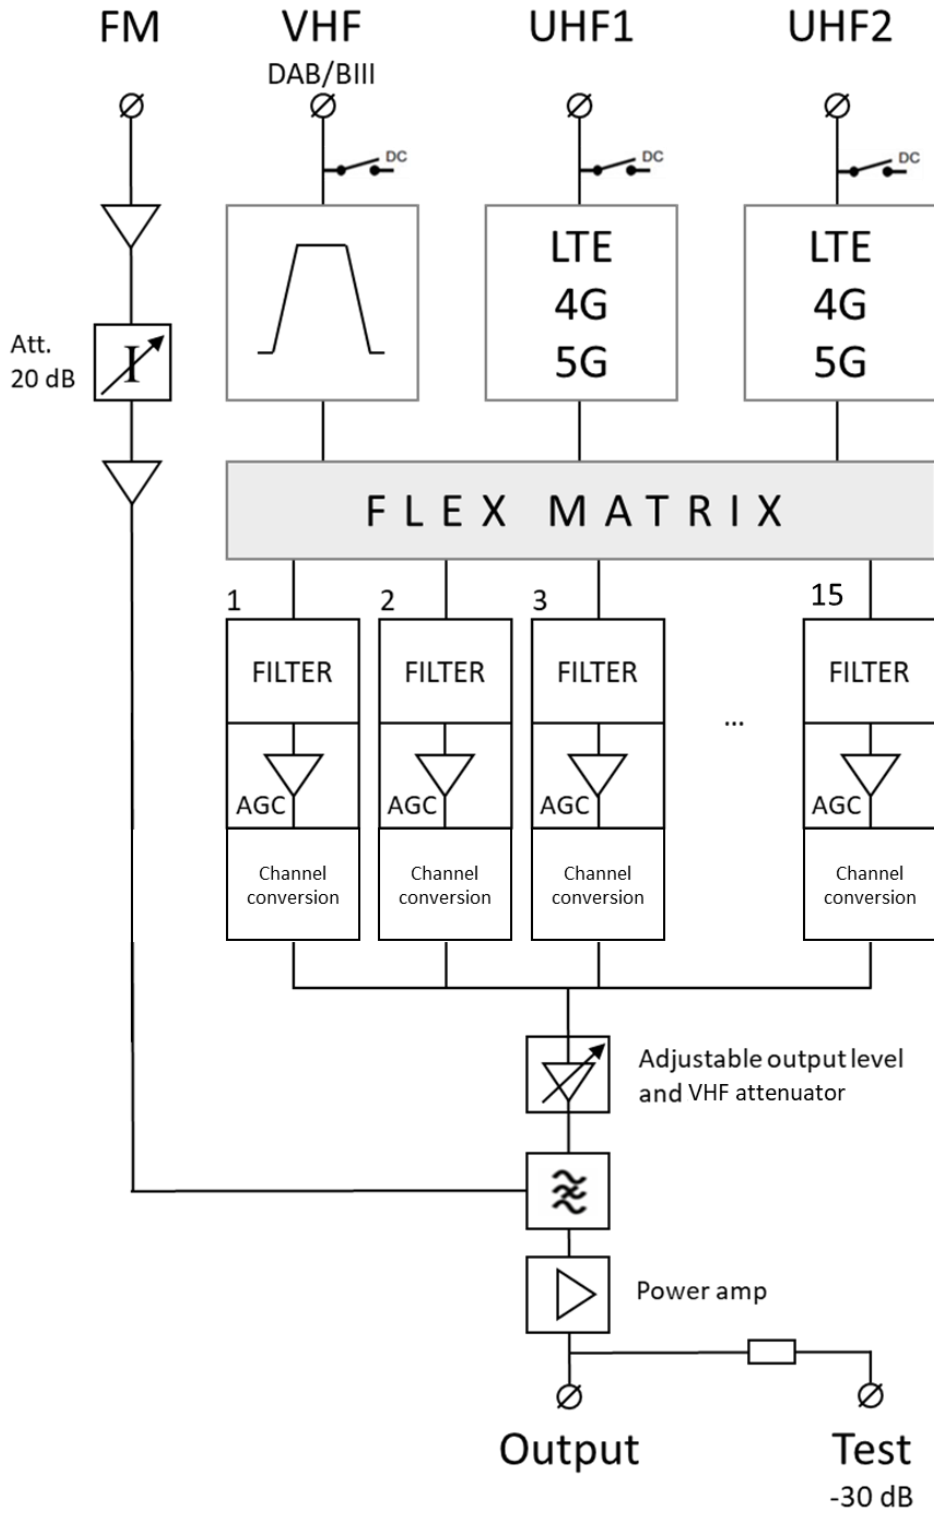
FM

VHF
DAB/BIII

UHF1

UHF2

DC

DC

DC

LTE
4G
5G

LTE
4G
5G

Att.
20 dB

FLEX MATRIX

1

2

3

15

FILTER

FILTER

FILTER

FILTER

...

AGC

AGC

AGC

AGC

Channel conversion

Channel conversion

Channel conversion

Channel conversion

Adjustable output level and VHF attenuator

Power amp

Output

Test
-30 dB